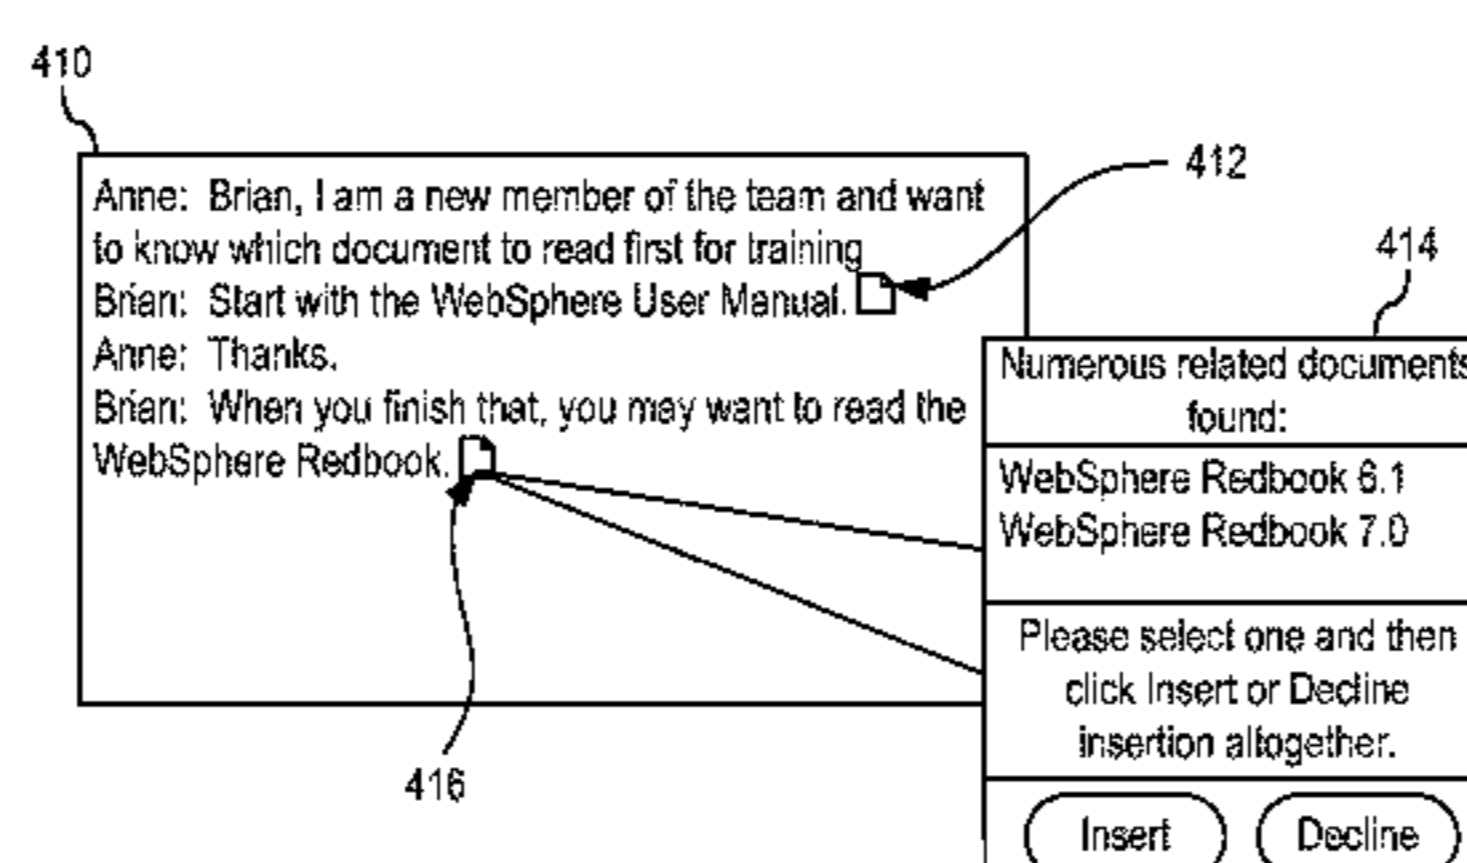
410

412

414

Anne: Brian, I am a new member of the team and want to know which document to read first for training.
Brian: Start with the WebSphere User Manual.
Anne: Thanks.
Brian: When you finish that, you may want to read the WebSphere Redbook.

Numerous related documents found:

WebSphere Redbook 6.1
WebSphere Redbook 7.0

Please select one and then click Insert or Decline insertion altogether.

Insert Decline

416